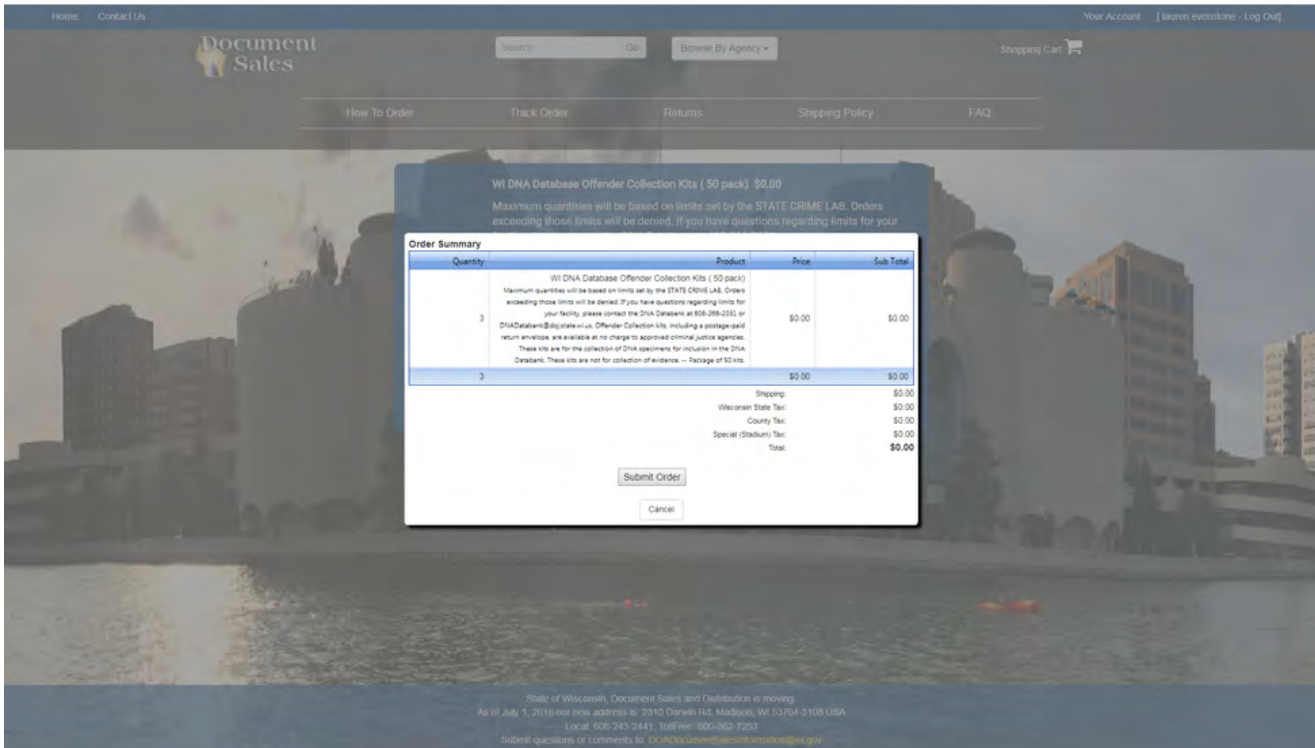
Home Contact Us

Your Account [ lauren evenstone - Log Out]

Document Sales

Search Go

Browse By Agency ▾

Shopping Cart

How To Order Track Order Returns Shipping Policy FAQ

WI DNA Database Offender Collection Kits ( 50 pack) $0.00

Maximum quantities will be based on limits set by the STATE CRIME LAB. Orders exceeding those limits will be denied. If you have questions regarding limits for your

Order Summary

| Quantity | Product | Price | Sub Total |
|---|---|---|---|
| 3 | WI DNA Database Offender Collection Kits ( 50 pack) Maximum quantities will be based on limits set by the STATE CRIME LAB. Orders exceeding those limits will be denied. If you have questions regarding limits for your facility, please contact the DNA Databank at 608-266-2031 or DNADatabank@doj.state.wi.us. Offender Collection kits, including a postage-paid return envelope, are available at no charge to approved criminal justice agencies. These kits are for the collection of DNA specimens for inclusion in the DNA Databank. These kits are not for collection of evidence. -- Package of 50 kits. | $0.00 | $0.00 |
| 3 | | $0.00 | $0.00 |

Shipping: $0.00
Wisconsin State Tax: $0.00
County Tax: $0.00
Special (Stadium) Tax: $0.00
Total: $0.00

Submit Order

Cancel

State of Wisconsin, Document Sales and Distribution is moving.
As of July 1, 2016 our new address is: 2310 Darwin Rd, Madison, WI 53704-3108 USA
Local: 608-243-2441, TollFree: 800-362-7253
Submit questions or comments to: DOADocumentSalesInformation@wi.gov